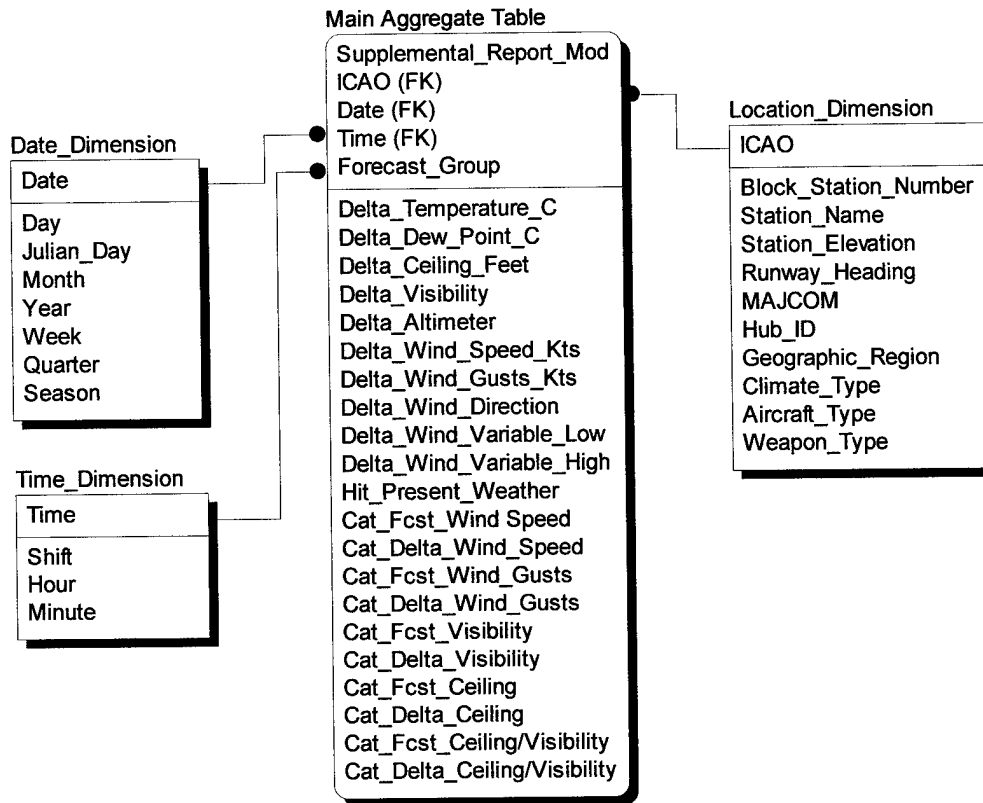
Main Aggregate Table

Supplemental_Report_Mod
ICAO (FK)
Date (FK)
Time (FK)
Forecast_Group

Delta_Temperature_C
Delta_Dew_Point_C
Delta_Ceiling_Feet
Delta_Visibility
Delta_Altimeter
Delta_Wind_Speed_Kts
Delta_Wind_Gusts_Kts
Delta_Wind_Direction
Delta_Wind_Variable_Low
Delta_Wind_Variable_High
Hit_Present_Weather
Cat_Fcst_Wind Speed
Cat_Delta_Wind_Speed
Cat_Fcst_Wind_Gusts
Cat_Delta_Wind_Gusts
Cat_Fcst_Visibility
Cat_Delta_Visibility
Cat_Fcst_Ceiling
Cat_Delta_Ceiling
Cat_Fcst_Ceiling/Visibility
Cat_Delta_Ceiling/Visibility

Date_Dimension

Date

Day
Julian_Day
Month
Year
Week
Quarter
Season

Time_Dimension

Time

Shift
Hour
Minute

Location_Dimension

ICAO

Block_Station_Number
Station_Name
Station_Elevation
Runway_Heading
MAJCOM
Hub_ID
Geographic_Region
Climate_Type
Aircraft_Type
Weapon_Type